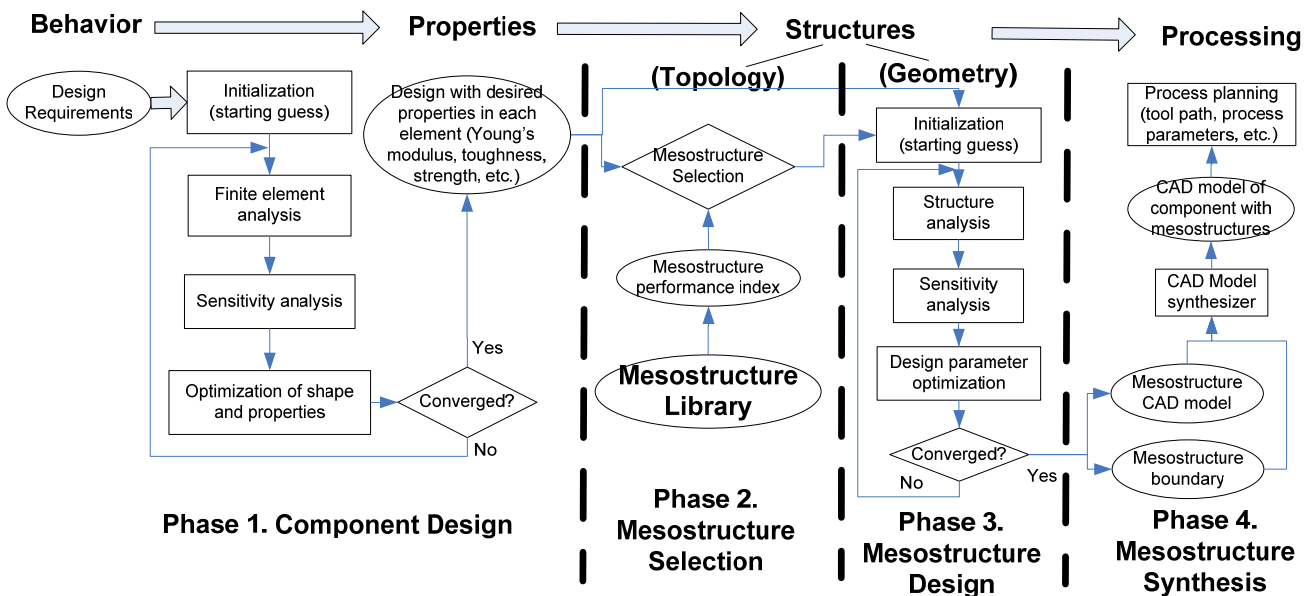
Behavior Properties Structures Processing

(Topology) (Geometry)

Design Requirements

Initialization (starting guess)

Finite element analysis

Sensitivity analysis

Optimization of shape and properties

Converged?

Yes

No

Design with desired properties in each element (Young's modulus, toughness, strength, etc.)

Phase 1. Component Design

Mesostructure Selection

Mesostructure performance index

Mesostructure Library

Phase 2. Mesostructure Selection

Initialization (starting guess)

Structure analysis

Sensitivity analysis

Design parameter optimization

Converged?

No

Yes

Phase 3. Mesostructure Design

Process planning (tool path, process parameters, etc.)

CAD model of component with mesostructures

CAD Model synthesizer

Mesostructure CAD model

Mesostructure boundary

Phase 4. Mesostructure Synthesis